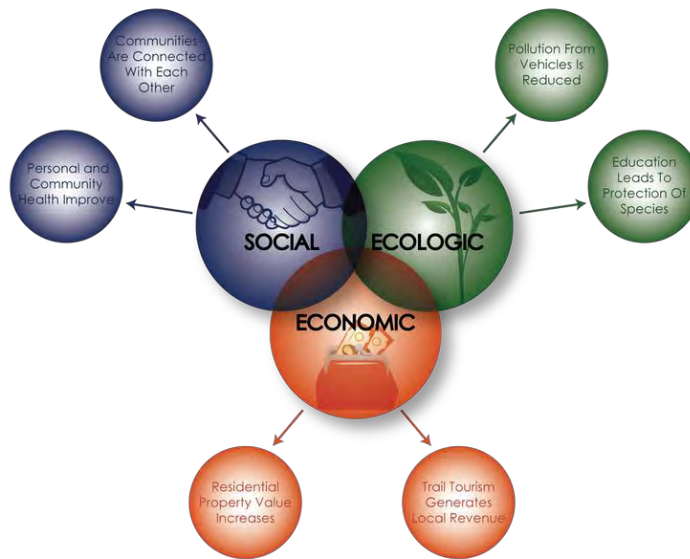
Communities Are Connected With Each Other

Personal and Community Health Improve

SOCIAL

ECOLOGIC

Pollution From Vehicles Is Reduced

Education Leads To Protection Of Species

ECONOMIC

Residential Property Value Increases

Trail Tourism Generates Local Revenue